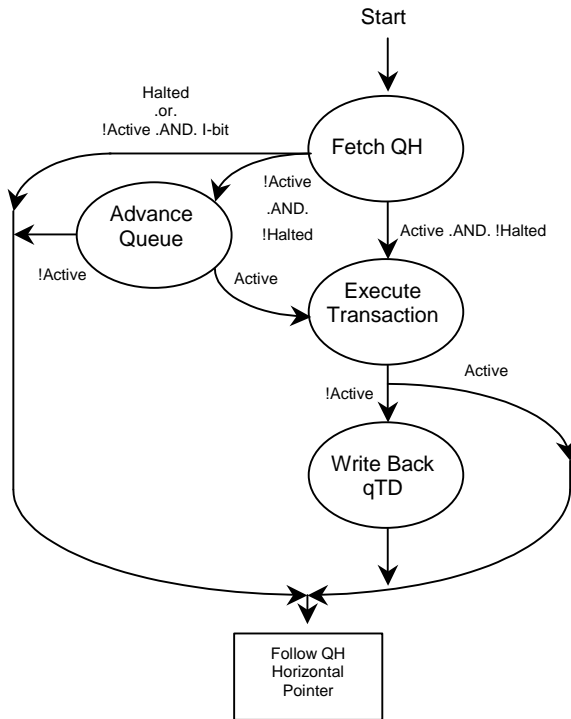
Start

Halted
.or.
!Active .AND. I-bit

Fetch QH

!Active
.AND.
!Halted

Advance Queue

Active .AND. !Halted

!Active

Active

Execute Transaction

Active

!Active

Write Back qTD

Follow QH Horizontal Pointer